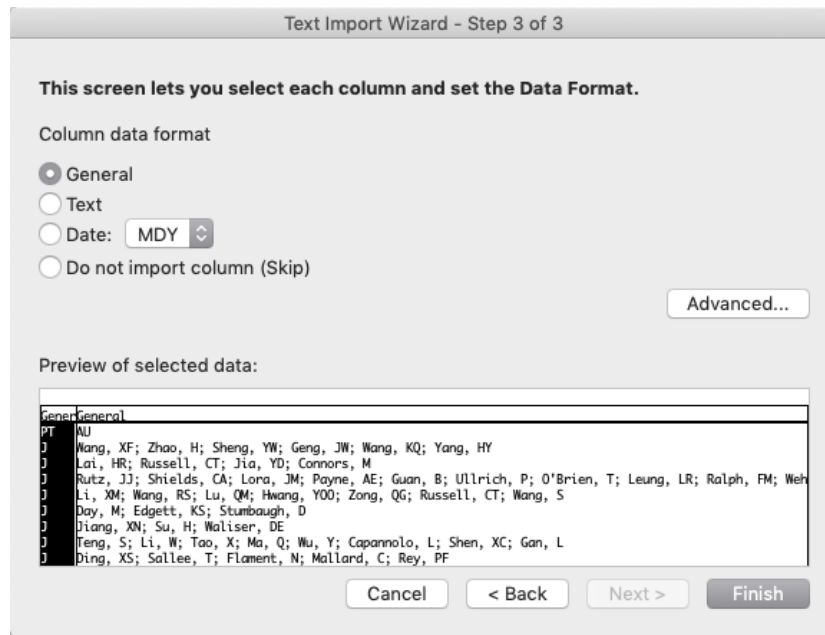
Text Import Wizard - Step 3 of 3

This screen lets you select each column and set the Data Format.

Column data format

General
Text
Date: MDY
Do not import column (Skip)

Advanced...

Preview of selected data:

| Gener | General |
|---|---|
| PT | AU |
| J | Wang, XF; Zhao, H; Sheng, YW; Geng, JW; Wang, KQ; Yang, HY |
| J | Lai, HR; Russell, CT; Jia, YD; Connors, M |
| J | Rutz, JJ; Shields, CA; Lora, JM; Payne, AE; Guan, B; Ullrich, P; O'Brien, T; Leung, LR; Ralph, FM; Weh |
| J | Li, XM; Wang, RS; Lu, QM; Hwang, YOO; Zong, QG; Russell, CT; Wang, S |
| J | Day, M; Edgett, KS; Stumbaugh, D |
| J | Jiang, XN; Su, H; Waliser, DE |
| J | Teng, S; Li, W; Tao, X; Ma, Q; Wu, Y; Capannolo, L; Shen, XC; Gan, L |
| J | Ding, XS; Sallee, T; Flament, N; Mallard, C; Rey, PF |

Cancel
< Back
Next >
Finish